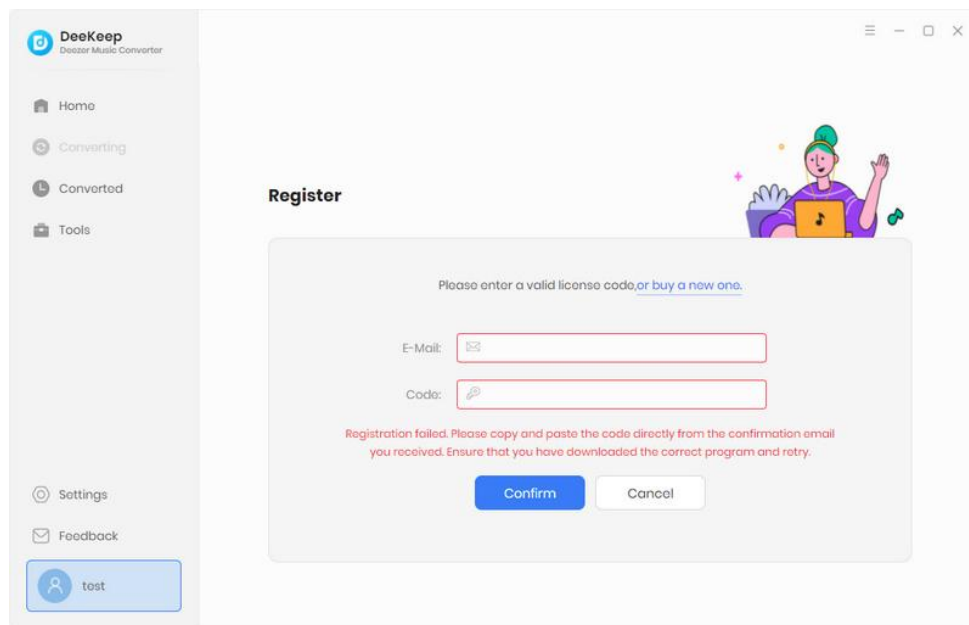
DeeKeep
Deezer Music Converter

Home
Converting
Converted
Tools

Register

Please enter a valid license code,or buy a new one.

E-Mail:
Code:

Registration failed. Please copy and paste the code directly from the confirmation email you received. Ensure that you have downloaded the correct program and retry.

Confirm
Cancel

Settings
Feedback
test